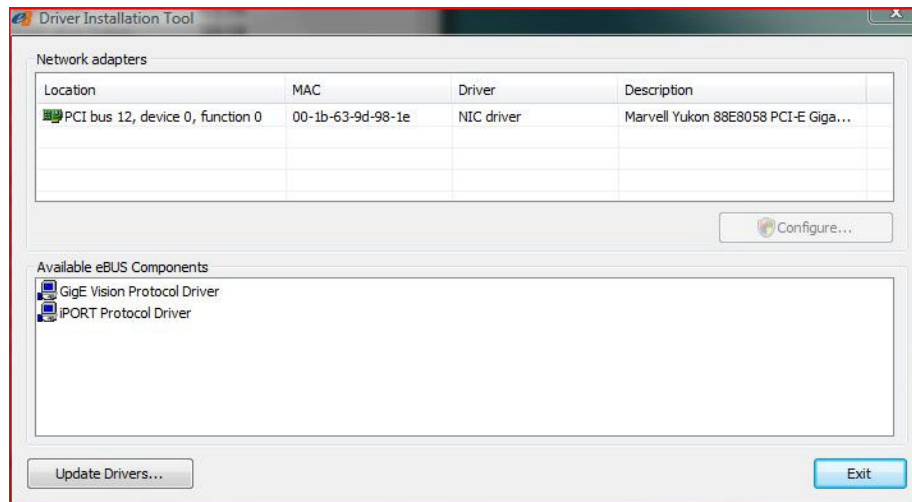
Driver Installation Tool

Network adapters

| Location | MAC | Driver | Description |
|---|---|---|---|
| PCI bus 12, device 0, function 0 | 00-1b-63-9d-98-1e | NIC driver | Marvell Yukon 88E8058 PCI-E Giga... |

Configure...

Available eBUS Components

GigE Vision Protocol Driver
iPORT Protocol Driver

Update Drivers...

Exit